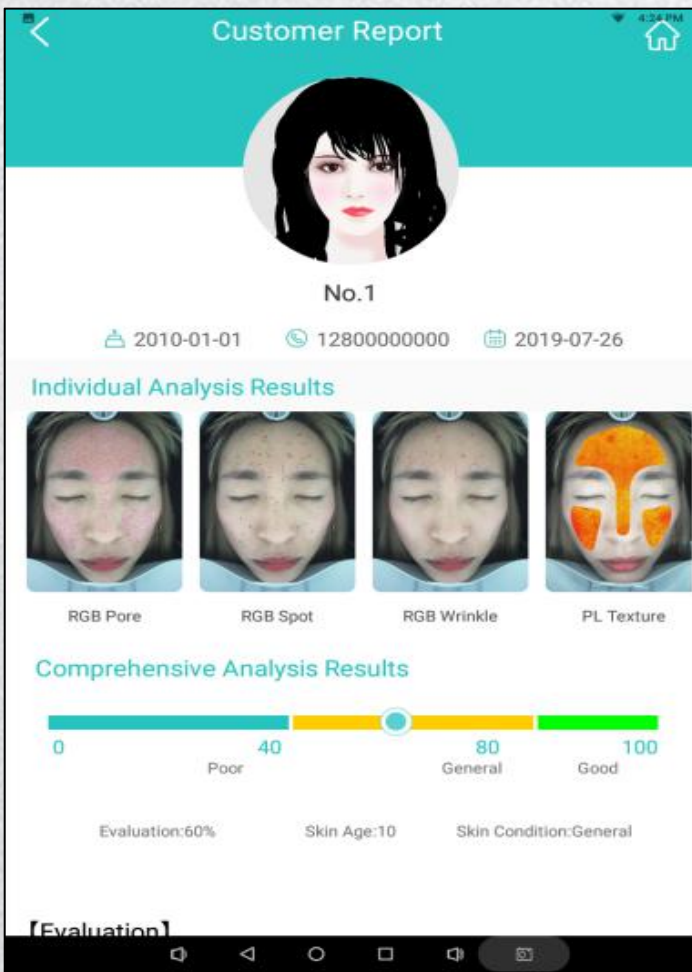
4:24 PM

Customer Report

No.1

2010-01-01 12800000000 2019-07-26

Individual Analysis Results

RGB Pore RGB Spot RGB Wrinkle PL Texture

Comprehensive Analysis Results

0 40 80 100
Poor General Good

Evaluation:60% Skin Age:10 Skin Condition:General

【Evaluation】